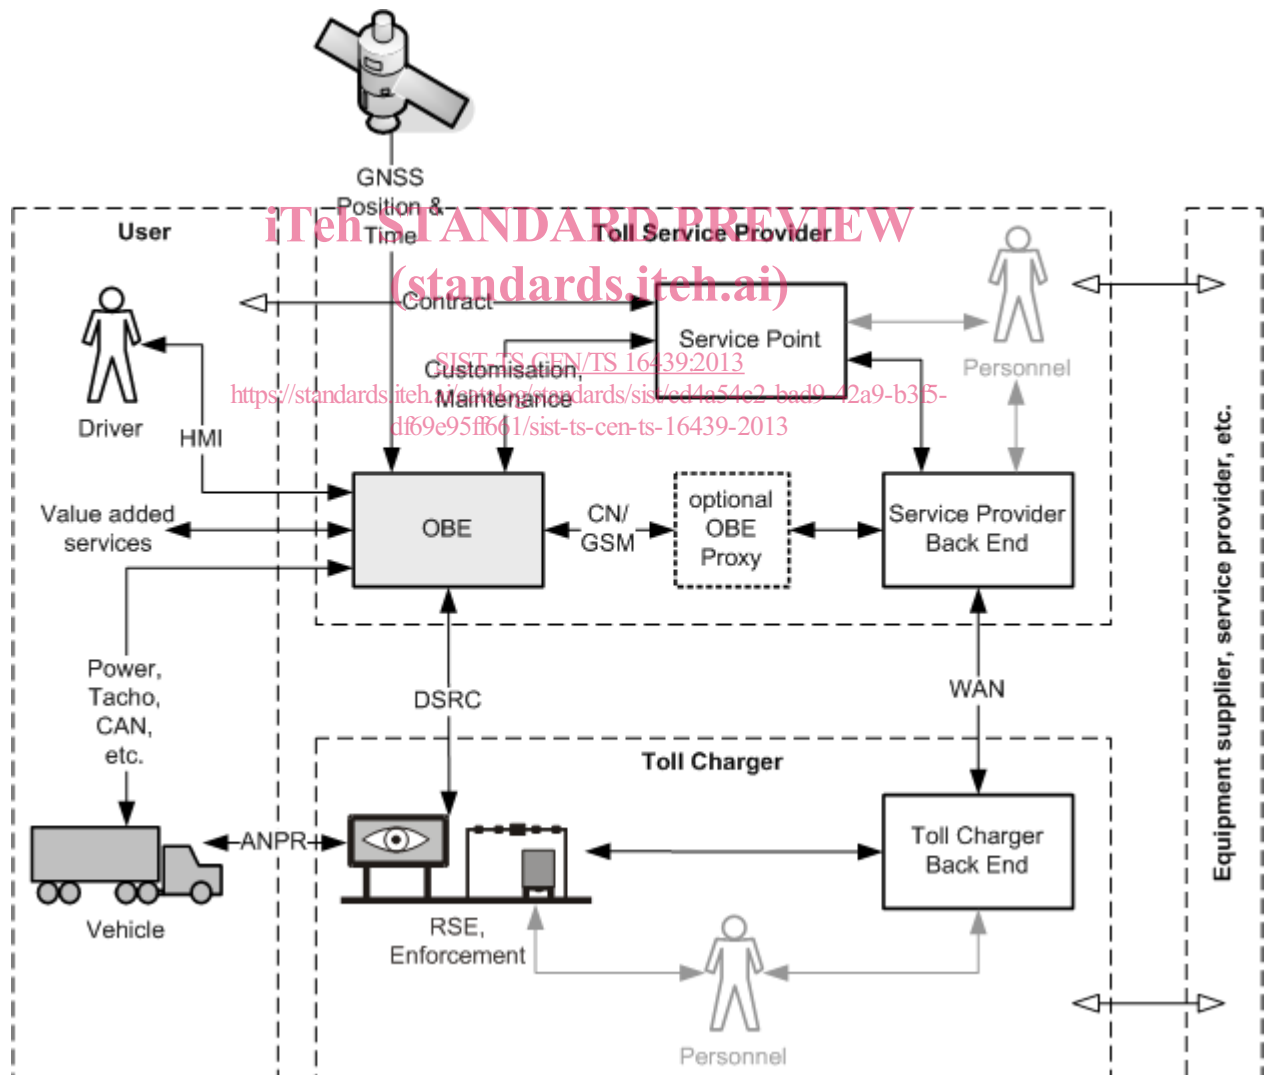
GNSS
Position &
Time

iTeh STANDARD PREVIEW
(standards.iteh.ai)

User

Toll Service Provider

Contract

Service Point

Personnel

SIST-TS CEN/TS 16439:2013
https://standards.iteh.ai/catalog/standards/sist/ed4a54e2-bad9-42a9-b3f5-df69e95ff661/sist-ts-cen-ts-16439-2013

Customisation,
Maintenance

Driver

HMI

Value added
services

OBE

CN/
GSM

optional
OBE
Proxy

Service Provider
Back End

Power,
Tacho,
CAN,
etc.

DSRC

WAN

Toll Charger

Vehicle

ANPR

RSE,
Enforcement

Toll Charger
Back End

Personnel

Equipment supplier, service provider, etc.